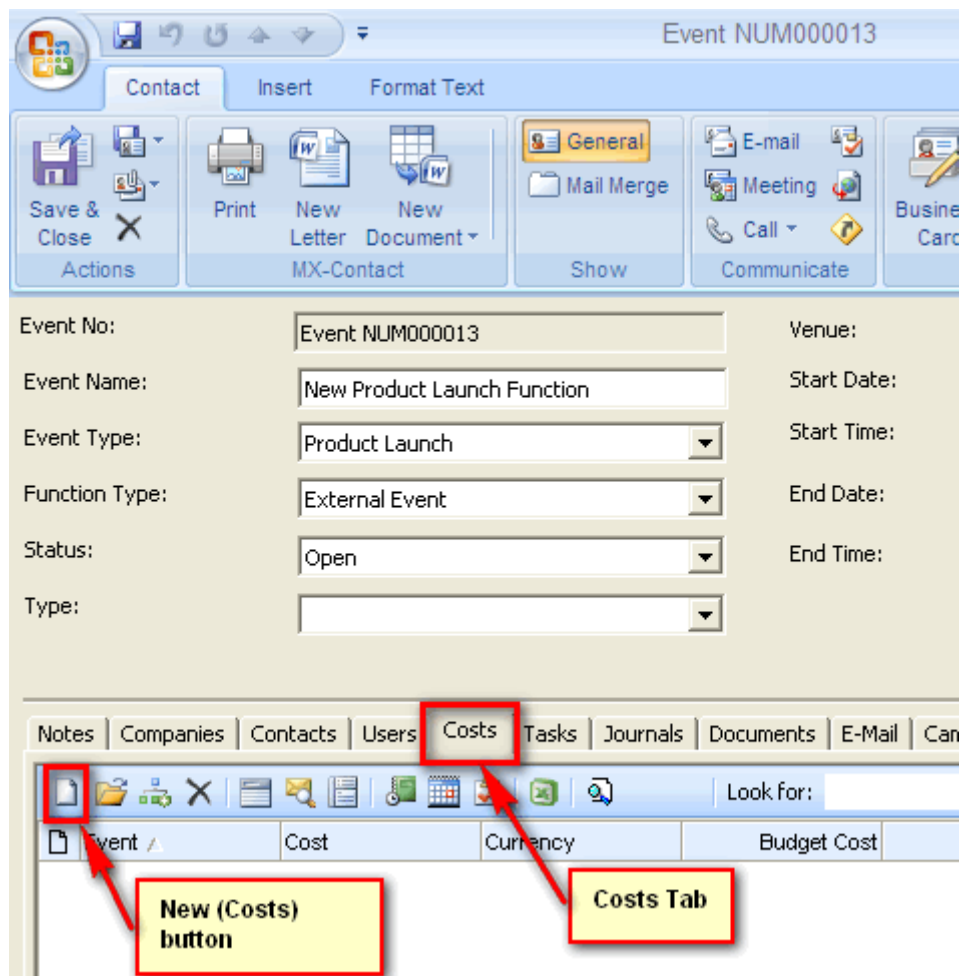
Event NUM000013

Contact Insert Format Text

Save & Close
Actions

Print New Letter New Document
MX-Contact

General
Mail Merge
Show

E-mail
Meeting
Call
Communicate

Busine Carc

Event No: Event NUM000013
Event Name: New Product Launch Function
Event Type: Product Launch
Function Type: External Event
Status: Open
Type:

Venue:
Start Date:
Start Time:
End Date:
End Time:

Notes | Companies | Contacts | Users | Costs | Tasks | Journals | Documents | E-Mail | Can

Look for:

| Event | Cost | Currency | Budget Cost |
|---|---|---|---|

New (Costs) button

Costs Tab